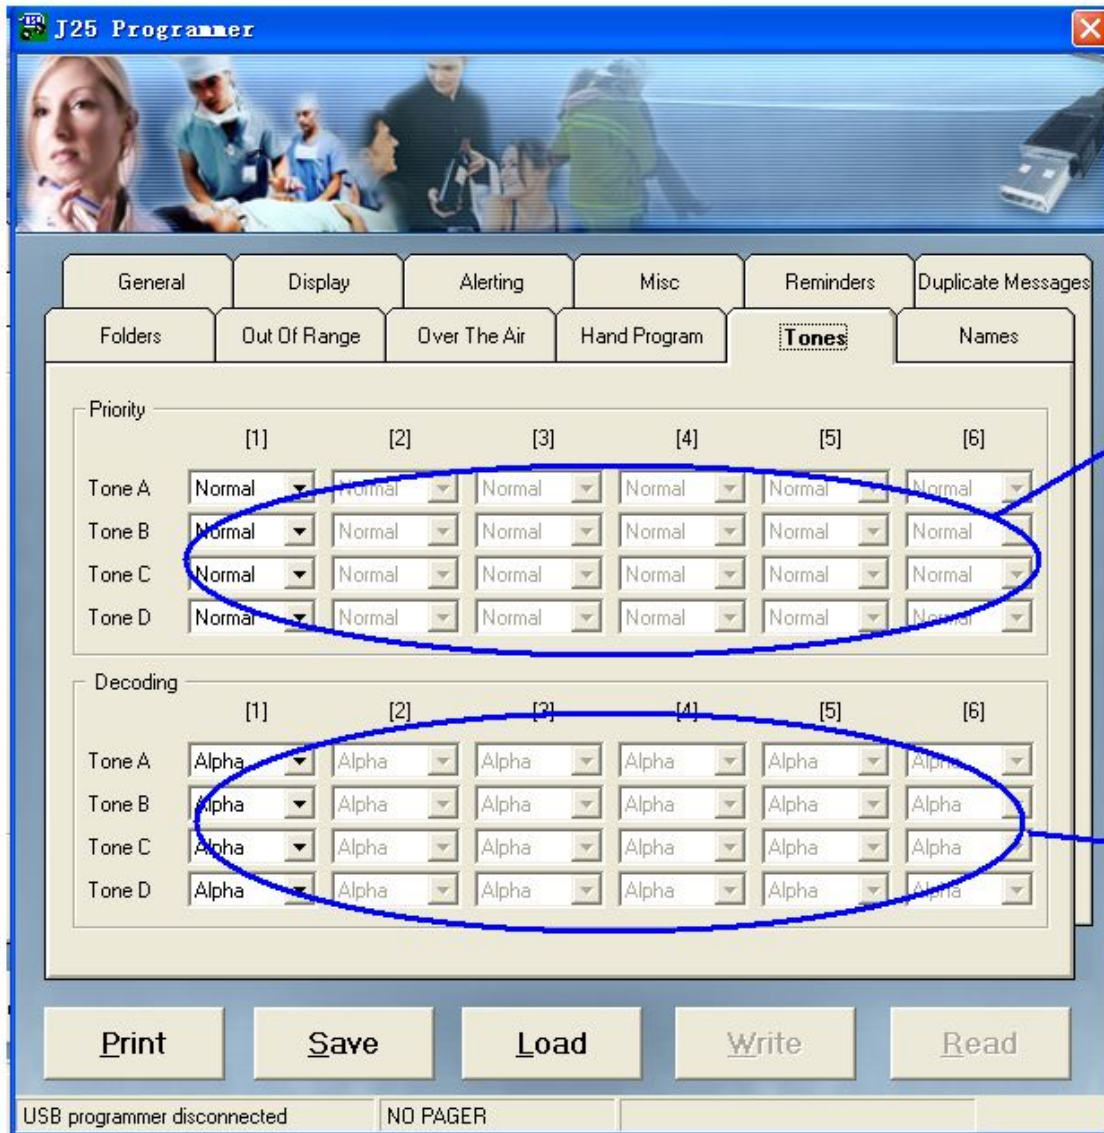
J25 Programmer

General | Display | Alerting | Misc | Reminders | Duplicate Messages
Folders | Out Of Range | Over The Air | Hand Program | Tones | Names

Priority

| | [1] | [2] | [3] | [4] | [5] | [6] |
|---|---|---|---|---|---|---|
| Tone A | Normal | Normal | Normal | Normal | Normal | Normal |
| Tone B | Normal | Normal | Normal | Normal | Normal | Normal |
| Tone C | Normal | Normal | Normal | Normal | Normal | Normal |
| Tone D | Normal | Normal | Normal | Normal | Normal | Normal |

Decoding

| | [1] | [2] | [3] | [4] | [5] | [6] |
|---|---|---|---|---|---|---|
| Tone A | Alpha | Alpha | Alpha | Alpha | Alpha | Alpha |
| Tone B | Alpha | Alpha | Alpha | Alpha | Alpha | Alpha |
| Tone C | Alpha | Alpha | Alpha | Alpha | Alpha | Alpha |
| Tone D | Alpha | Alpha | Alpha | Alpha | Alpha | Alpha |

Print | Save | Load | Write | Read

USB programmer disconnected | NO PAGER